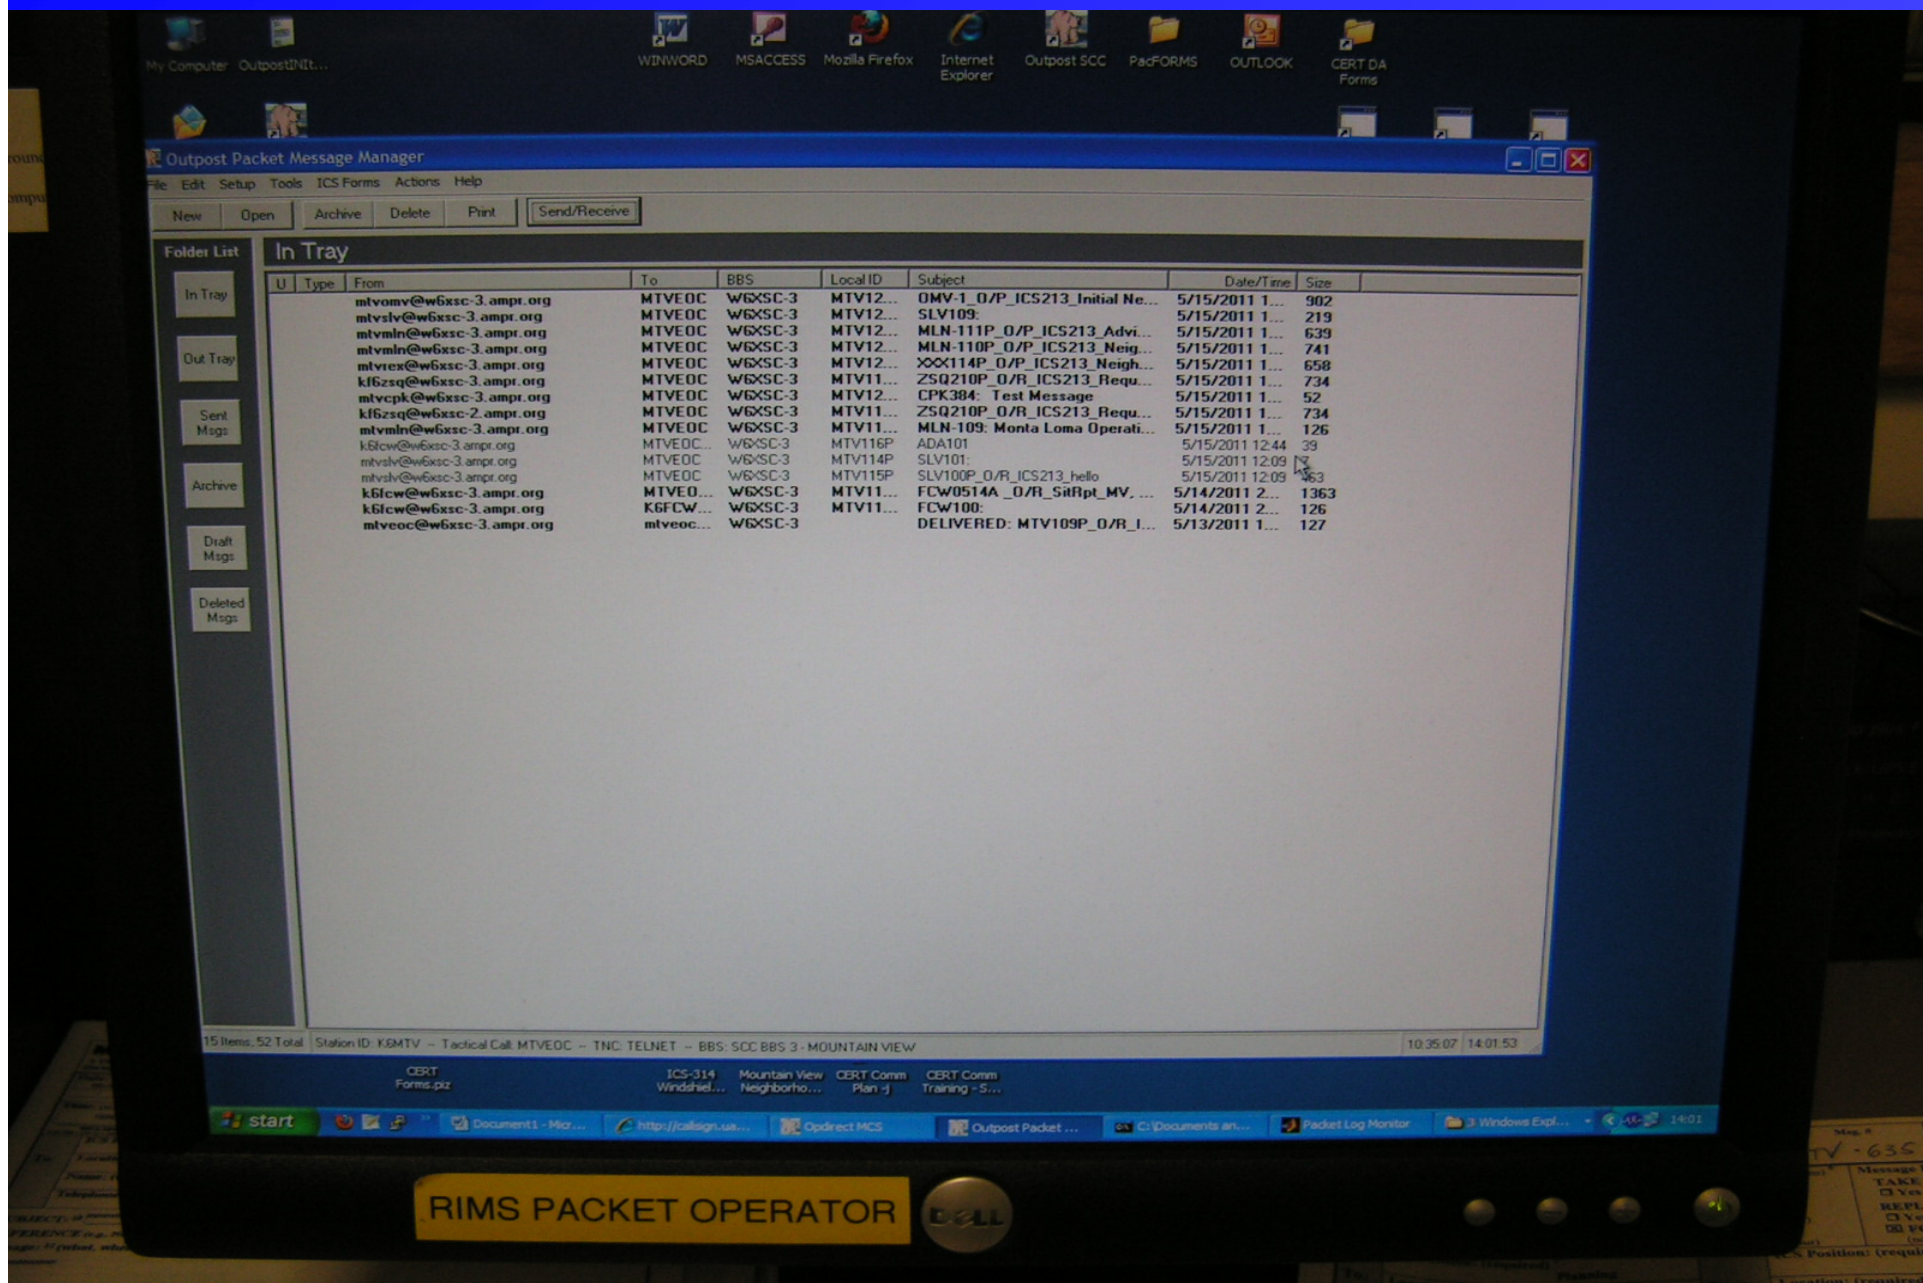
My Computer OutpostINIt...

WINWORD MSACCESS Mozilla Firefox Internet Explorer Outpost SCC PacFORMS OUTLOOK CERT DA Forms

Outpost Packet Message Manager

File Edit Setup Tools ICS Forms Actions Help

New Open Archive Delete Print Send/Receive

Folder List

In Tray

Out Tray

Sent Msgs

Archive

Draft Msgs

Deleted Msgs

In Tray

| U | Type | From | To | BBS | Local ID | Subject | Date/Time | Size |
|---|---|---|---|---|---|---|---|---|
| | | mtvomv@w6xsc-3.ampr.org | MTVEOC | W6XSC-3 | MTV12... | OMV-1_O/P_ICS213_Initial Ne... | 5/15/2011 1... | 902 |
| | | mtvslv@w6xsc-3.ampr.org | MTVEOC | W6XSC-3 | MTV12... | SLV109: | 5/15/2011 1... | 219 |
| | | mtvmln@w6xsc-3.ampr.org | MTVEOC | W6XSC-3 | MTV12... | MLN-111P_O/P_ICS213_Advi... | 5/15/2011 1... | 639 |
| | | mtvmln@w6xsc-3.ampr.org | MTVEOC | W6XSC-3 | MTV12... | MLN-110P_O/P_ICS213_Neig... | 5/15/2011 1... | 741 |
| | | mtvrex@w6xsc-3.ampr.org | MTVEOC | W6XSC-3 | MTV12... | XXX114P_O/P_ICS213_Neigh... | 5/15/2011 1... | 658 |
| | | kf6zsq@w6xsc-3.ampr.org | MTVEOC | W6XSC-3 | MTV11... | ZSQ210P_O/R_ICS213_Requ... | 5/15/2011 1... | 734 |
| | | mtvcpk@w6xsc-3.ampr.org | MTVEOC | W6XSC-3 | MTV12... | CPK384: Test Message | 5/15/2011 1... | 52 |
| | | kf6zsq@w6xsc-2.ampr.org | MTVEOC | W6XSC-3 | MTV11... | ZSQ210P_O/R_ICS213_Requ... | 5/15/2011 1... | 734 |
| | | mtvmln@w6xsc-3.ampr.org | MTVEOC | W6XSC-3 | MTV11... | MLN-109: Monta Loma Operati... | 5/15/2011 1... | 126 |
| | | k6lcw@w6xsc-3.ampr.org | MTVEOC... | W6XSC-3 | MTV116P | ADA101 | 5/15/2011 12:44 | 39 |
| | | mtvslv@w6xsc-3.ampr.org | MTVEOC | W6XSC-3 | MTV114P | SLV101: | 5/15/2011 12:09 | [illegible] |
| | | mtvslv@w6xsc-3.ampr.org | MTVEOC | W6XSC-3 | MTV115P | SLV100P_O/R_ICS213_hello | 5/15/2011 12:09 | 63 |
| | | k6lcw@w6xsc-3.ampr.org | MTVEO... | W6XSC-3 | MTV11... | FCW0514A _O/R_SitRpt_MV, ... | 5/14/2011 2... | 1363 |
| | | k6lcw@w6xsc-3.ampr.org | K6FCW... | W6XSC-3 | MTV11... | FCW100: | 5/14/2011 2... | 126 |
| | | mtveoc@w6xsc-3.ampr.org | mtveoc... | W6XSC-3 | | DELIVERED: MTV109P_O/R_I... | 5/13/2011 1... | 127 |

15 Items, 52 Total Station ID: K6MTV -- Tactical Call: MTVEOC -- TNC: TELNET -- BBS: SCC BBS 3 - MOUNTAIN VIEW 10:35:07 14:01:53

CERT Forms.pz ICS-314 Windshiel... Mountain View Neighborho... CERT Comm Plan -J CERT Comm Training - S...

start Document1 - Micr... http://callsign.ua... Opdirect MCS Outpost Packet ... C:\Documents an... Packet Log Monitor 3 Windows Expl... 14:01

RIMS PACKET OPERATOR

DELL